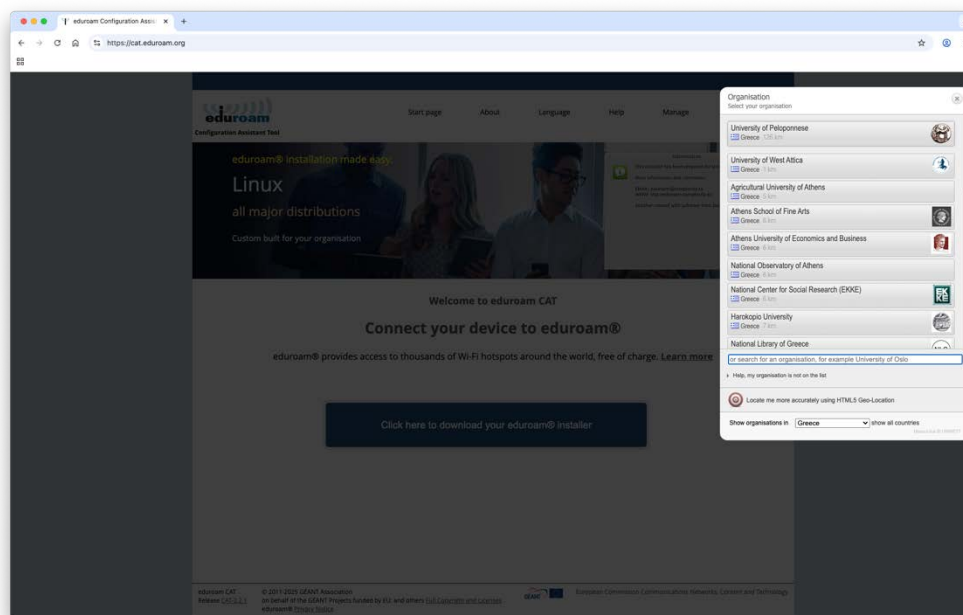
eduroam Configuration Assis ×

https://cat.eduroam.org

eduroam
Configuration Assistant Tool

Start page About Language Help Manage

eduroam® installation made easy:
Linux
all major distributions
Custom built for your organisation

Welcome to eduroam CAT
Connect your device to eduroam®
eduroam® provides access to thousands of Wi-Fi hotspots around the world, free of charge. Learn more

Click here to download your eduroam® installer

eduroam CAT
Release CAT-2.2.1
© 2011-2025 GÉANT Association
on behalf of the GÉANT Projects funded by EU, and others Full Copyright and Licenses
eduroam® Privacy Notice
European Commission Communications Networks, Content and Technology

Organisation
Select your organisation

University of Peloponnese
Greece 135 km

University of West Attica
Greece 3 km

Agricultural University of Athens
Greece 5 km

Athens School of Fine Arts
Greece 5 km

Athens University of Economics and Business
Greece 6 km

National Observatory of Athens
Greece 6 km

National Center for Social Research (EKKE)
Greece 6 km

Harokopio University
Greece 7 km

National Library of Greece

or search for an organisation, for example University of Oslo

Help, my organisation is not on the list

Locate me more accurately using HTML5 Geo-Location

Show organisations in Greece show all countries